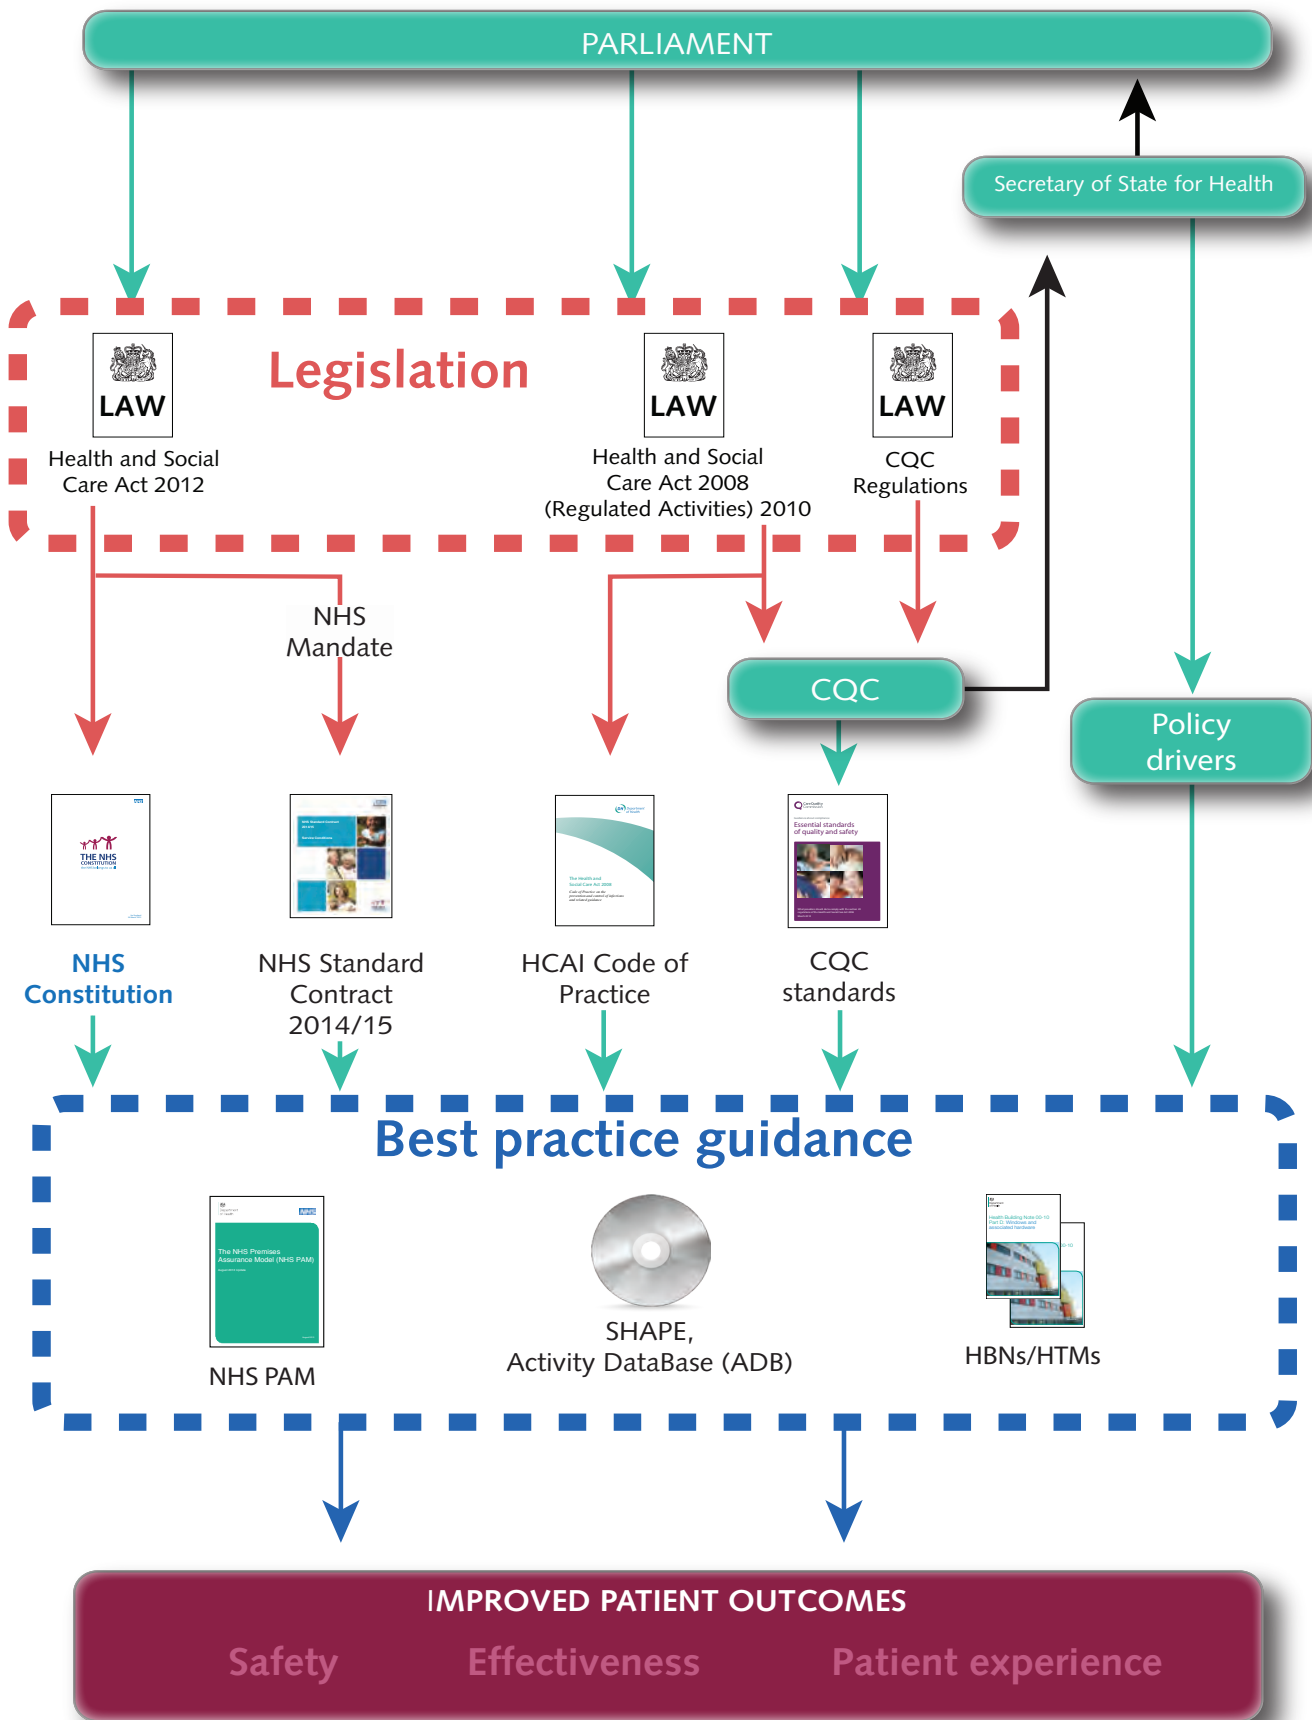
PARLIAMENT

Secretary of State for Health

Legislation

LAW

Health and Social Care Act 2012

LAW

Health and Social Care Act 2008 (Regulated Activities) 2010

LAW

CQC Regulations

NHS Mandate

CQC

Policy drivers

THE NHS CONSTITUTION

NHS Constitution

NHS Standard Contract 2014/15

HCAI Code of Practice

Essential standards of quality and safety

CQC standards

Best practice guidance

The NHS Premises Assurance Model (NHS PAM)

NHS PAM

SHAPE, Activity DataBase (ADB)

HBNs/HTMs

IMPROVED PATIENT OUTCOMES

Safety Effectiveness Patient experience